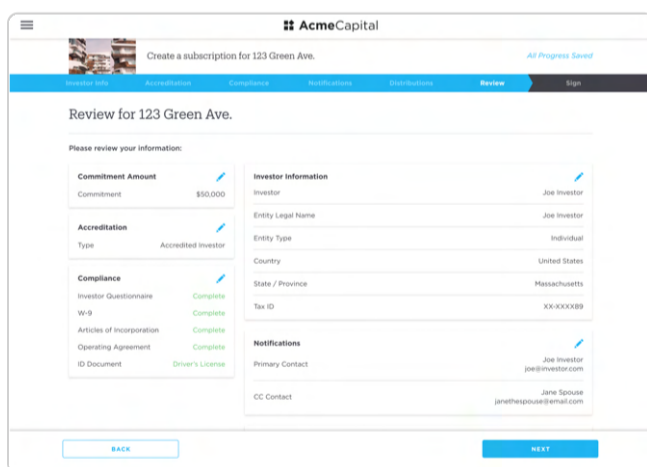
AcmeCapital

Create a subscription for 123 Green Ave.

All Progress Saved

Investor Info | Accreditation | Compliance | Notifications | Distributions | Review | Sign

Review for 123 Green Ave.

Please review your information:

Commitment Amount
Commitment $50,000

Accreditation
Type Accredited Investor

Compliance
Investor Questionnaire Complete
W-9 Complete
Articles of Incorporation Complete
Operating Agreement Complete
ID Document Driver's License

Investor Information
Investor Joe Investor
Entity Legal Name Joe Investor
Entity Type Individual
Country United States
State / Province Massachusetts
Tax ID XX-XXXX89

Notifications
Primary Contact Joe Investor joe@investor.com
CC Contact Jane Spouse janethespouse@email.com

BACK

NEXT